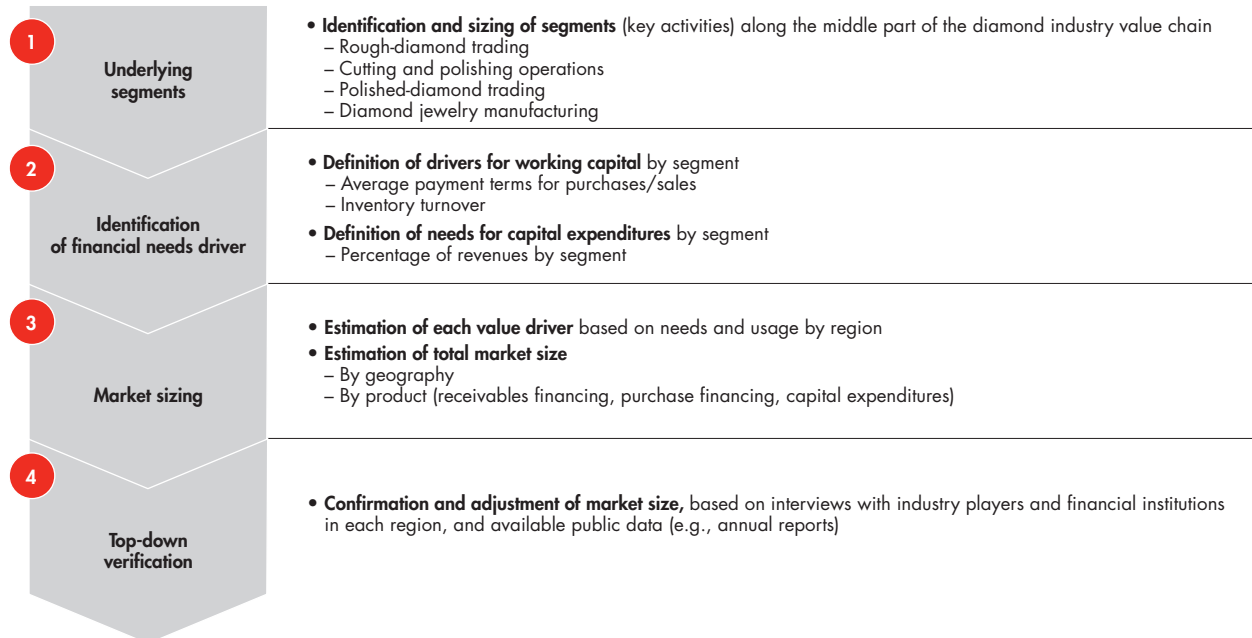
1

Underlying segments

• **Identification and sizing of segments** (key activities) along the middle part of the diamond industry value chain
– Rough-diamond trading
– Cutting and polishing operations
– Polished-diamond trading
– Diamond jewelry manufacturing

2

Identification of financial needs driver

• **Definition of drivers for working capital** by segment
– Average payment terms for purchases/sales
– Inventory turnover

• **Definition of needs for capital expenditures** by segment
– Percentage of revenues by segment

3

Market sizing

• **Estimation of each value driver** based on needs and usage by region

• **Estimation of total market size**
– By geography
– By product (receivables financing, purchase financing, capital expenditures)

4

Top-down verification

• **Confirmation and adjustment of market size,** based on interviews with industry players and financial institutions in each region, and available public data (e.g., annual reports)